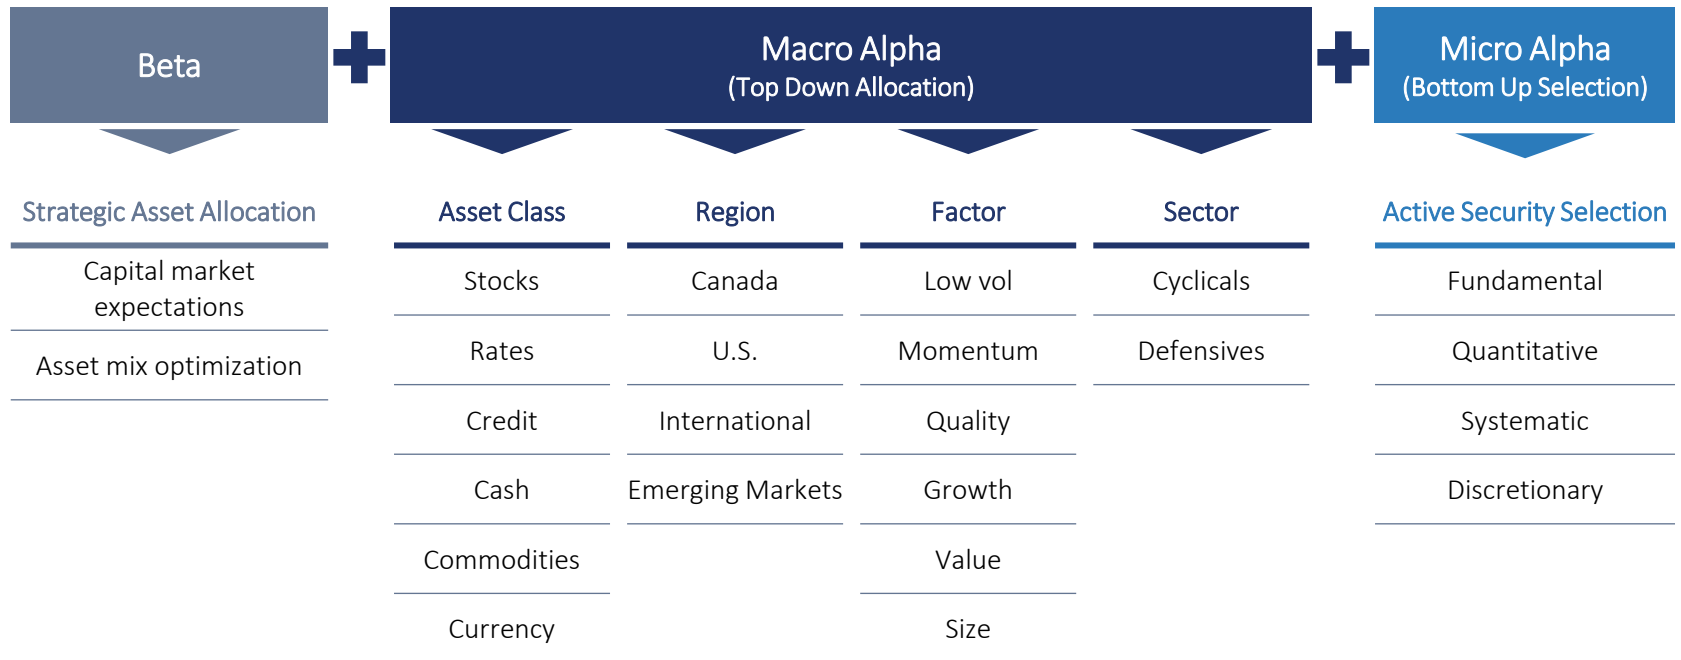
Beta

Macro Alpha
(Top Down Allocation)

Micro Alpha
(Bottom Up Selection)

Strategic Asset Allocation

Capital market expectations

Asset mix optimization

Asset Class

Stocks

Rates

Credit

Cash

Commodities

Currency

Region

Canada

U.S.

International

Emerging Markets

Factor

Low vol

Momentum

Quality

Growth

Value

Size

Sector

Cyclicals

Defensives

Active Security Selection

Fundamental

Quantitative

Systematic

Discretionary